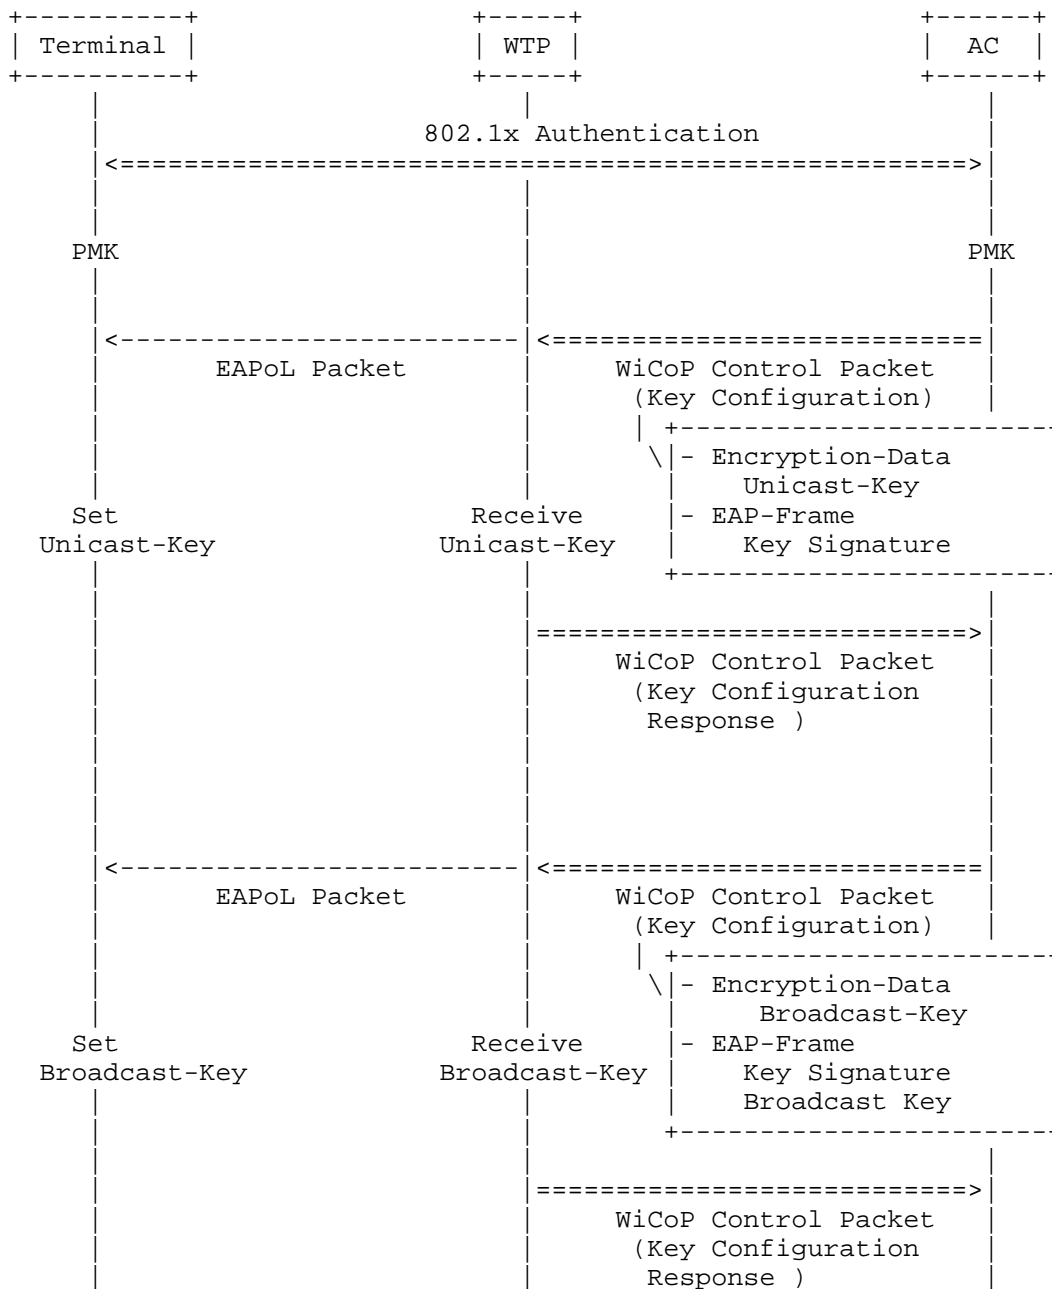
Terminal

WTP

AC

802.1x Authentication

PMK

PMK

EAPoL Packet

WiCoP Control Packet (Key Configuration)

- Encryption-Data Unicast-Key

- EAP-Frame Key Signature

Set Unicast-Key

Receive Unicast-Key

WiCoP Control Packet (Key Configuration Response )

EAPoL Packet

WiCoP Control Packet (Key Configuration)

- Encryption-Data Broadcast-Key

- EAP-Frame Key Signature Broadcast Key

Set Broadcast-Key

Receive Broadcast-Key

WiCoP Control Packet (Key Configuration Response )